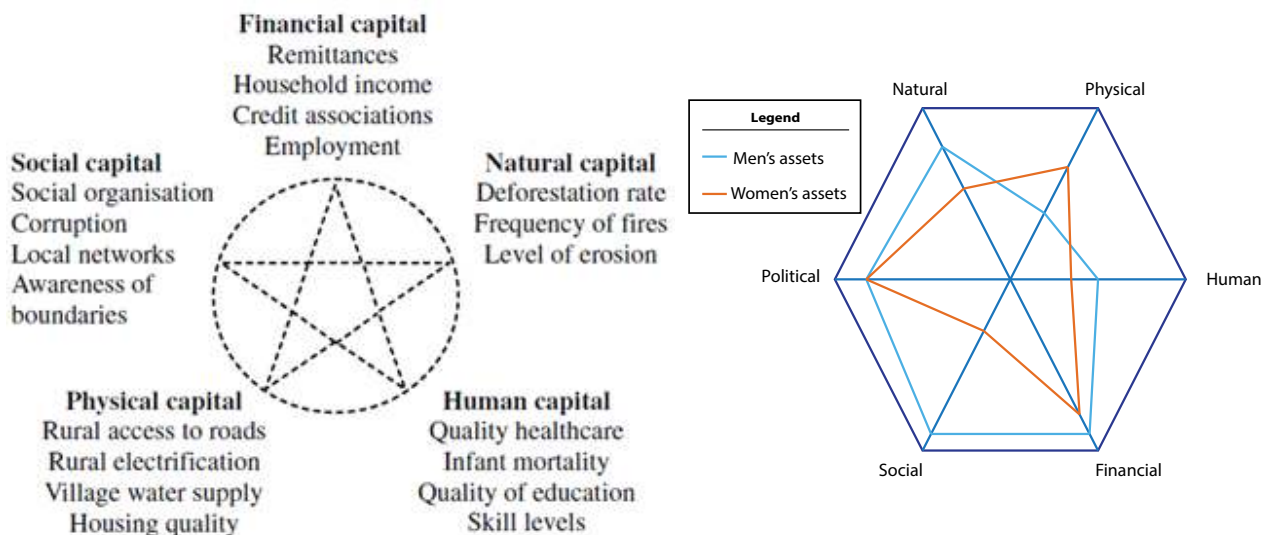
Financial capital
Remittances
Household income
Credit associations
Employment

Social capital
Social organisation
Corruption
Local networks
Awareness of boundaries

Natural capital
Deforestation rate
Frequency of fires
Level of erosion

Physical capital
Rural access to roads
Rural electrification
Village water supply
Housing quality

Human capital
Quality healthcare
Infant mortality
Quality of education
Skill levels

Legend
Men's assets
Women's assets

Natural
Physical
Political
Human
Social
Financial